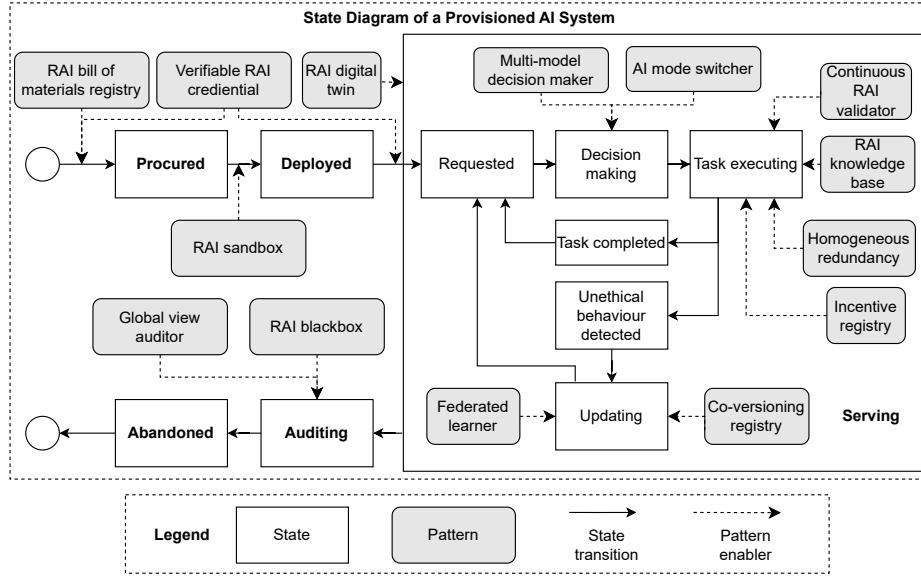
State Diagram of a Provisioned AI System

RAI bill of materials registry

Verifiable RAI credential

RAI digital twin

Multi-model decision maker

AI mode switcher

Continuous RAI validator

Procured

Deployed

Requested

Decision making

Task executing

RAI knowledge base

RAI sandbox

Task completed

Homogeneous redundancy

Unethical behaviour detected

Incentive registry

Global view auditor

RAI blackbox

Federated learner

Updating

Co-versioning registry

Serving

Abandoned

Auditing

Legend

State

Pattern

State transition

Pattern enabler